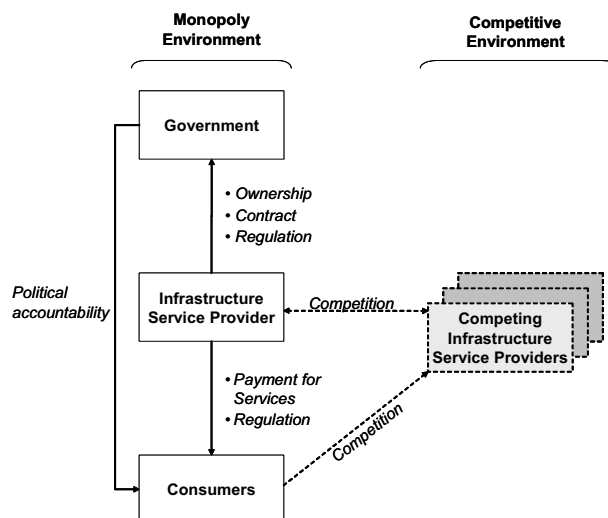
Monopoly Environment

Competitive Environment

Government

• Ownership
• Contract
• Regulation

Political accountability

Infrastructure Service Provider

Competition

Competing Infrastructure Service Providers

• Payment for Services
• Regulation

Competition

Consumers